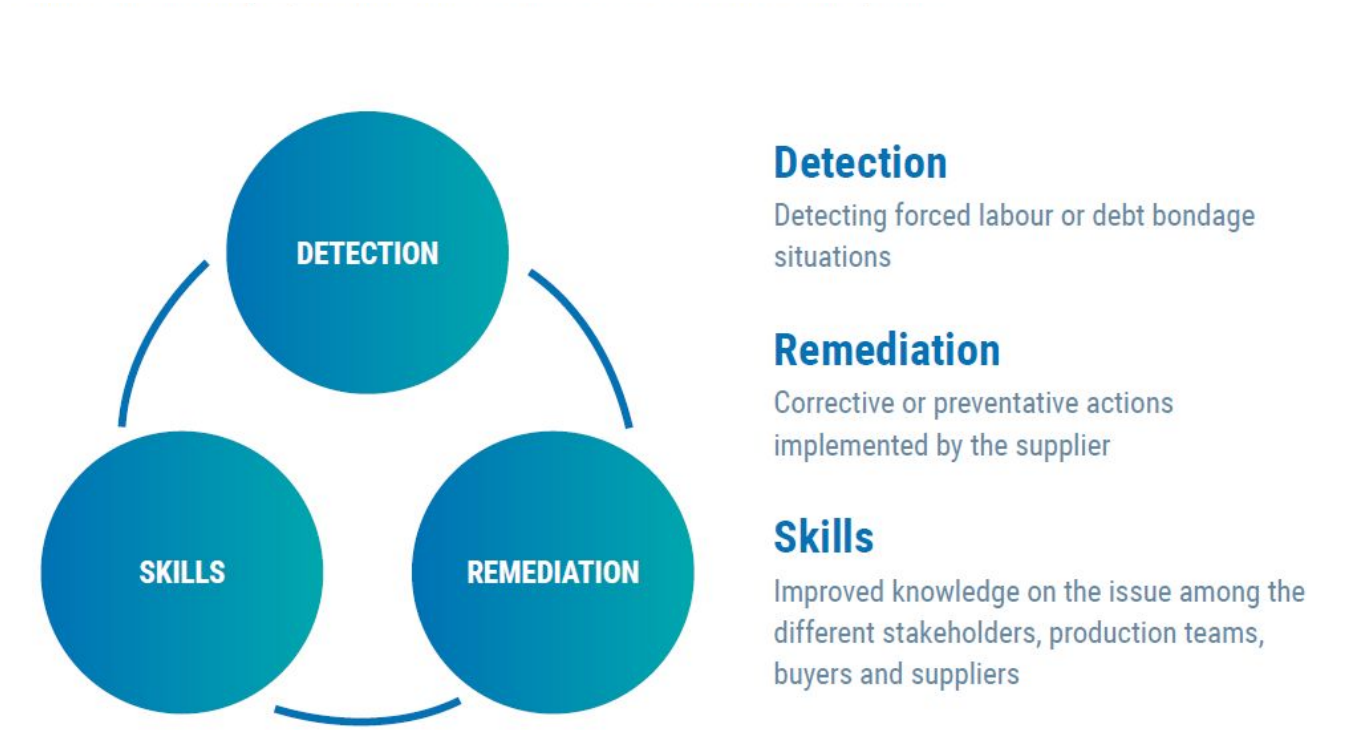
DETECTION

SKILLS

REMEDIATION

Detection
Detecting forced labour or debt bondage situations

Remediation
Corrective or preventative actions implemented by the supplier

Skills
Improved knowledge on the issue among the different stakeholders, production teams, buyers and suppliers